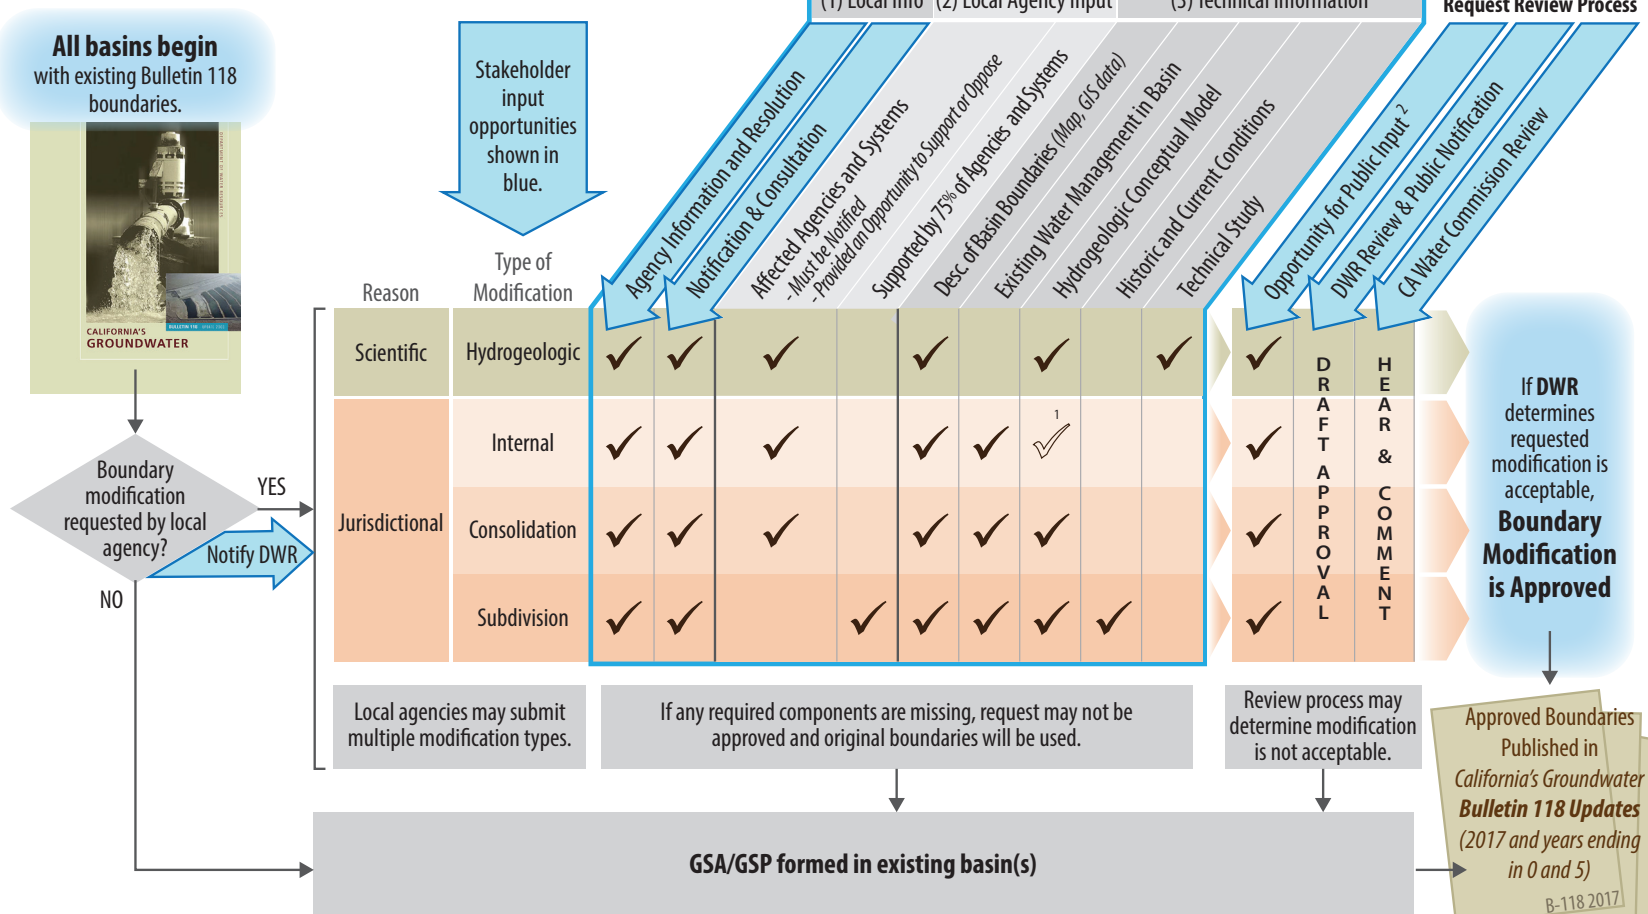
(1) Local Info (2) Local Agency Input (3) Technical Information

Request Review Process

All basins begin with existing Bulletin 118 boundaries.

CALIFORNIA'S GROUNDWATER

Stakeholder input opportunities shown in blue.

Agency Information and Resolution
Notification & Consultation
Affected Agencies and Systems - Must be Notified - Provided an Opportunity to Support or Oppose
Supported by 75% of Agencies and Systems
Desc. of Basin Boundaries (Map, GIS data)
Existing Water Management in Basin
Hydrogeologic Conceptual Model
Historic and Current Conditions
Technical Study
Opportunity for Public Input $^2$
DWR Review & Public Notification
CA Water Commission Review

Reason

Type of Modification

| Reason | Type of Modification | | | | | | | | | | | | | |
|---|---|---|---|---|---|---|---|---|---|---|---|---|---|---|
| Scientific | Hydrogeologic | ✓ | ✓ | ✓ | | ✓ | | ✓ | | ✓ | ✓ | DRAFT APPROVAL | HEAR & COMMENT |
| Jurisdictional | Internal | ✓ | ✓ | ✓ | | ✓ | ✓ | ✓ 1 | | | ✓ | | |
| | Consolidation | ✓ | ✓ | ✓ | | ✓ | ✓ | ✓ | | | ✓ | | |
| | Subdivision | ✓ | ✓ | | ✓ | ✓ | ✓ | ✓ | ✓ | | ✓ | | |

Boundary modification requested by local agency?

YES

Notify DWR

NO

If DWR determines requested modification is acceptable, Boundary Modification is Approved

Local agencies may submit multiple modification types.

If any required components are missing, request may not be approved and original boundaries will be used.

Review process may determine modification is not acceptable.

Approved Boundaries Published in California's Groundwater Bulletin 118 Updates (2017 and years ending in 0 and 5)

B-118 2017

GSA/GSP formed in existing basin(s)